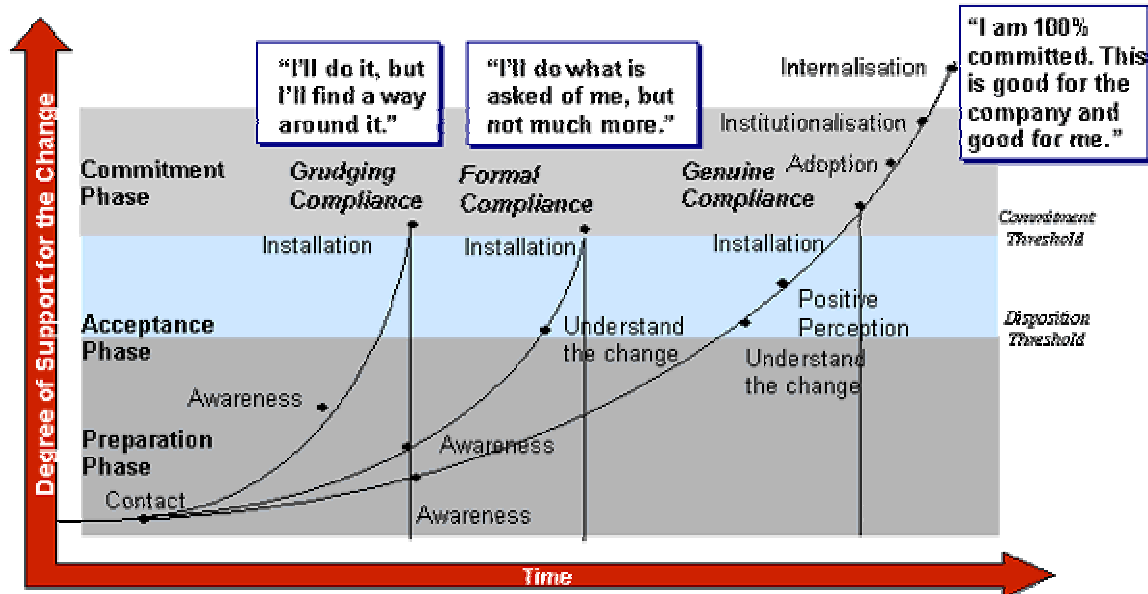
Degree of Support for the Change

"I'll do it, but I'll find a way around it."

"I'll do what is asked of me, but not much more."

"I am 100% committed. This is good for the company and good for me."

Internalisation

Institutionalisation

Adoption

Commitment Phase

Grudging Compliance

Formal Compliance

Genuine Compliance

Commitment Threshold

Installation

Installation

Installation

Positive Perception

Acceptance Phase

Understand the change

Disposition Threshold

Understand the change

Awareness

Preparation Phase

Awareness

Contact

Awareness

Time